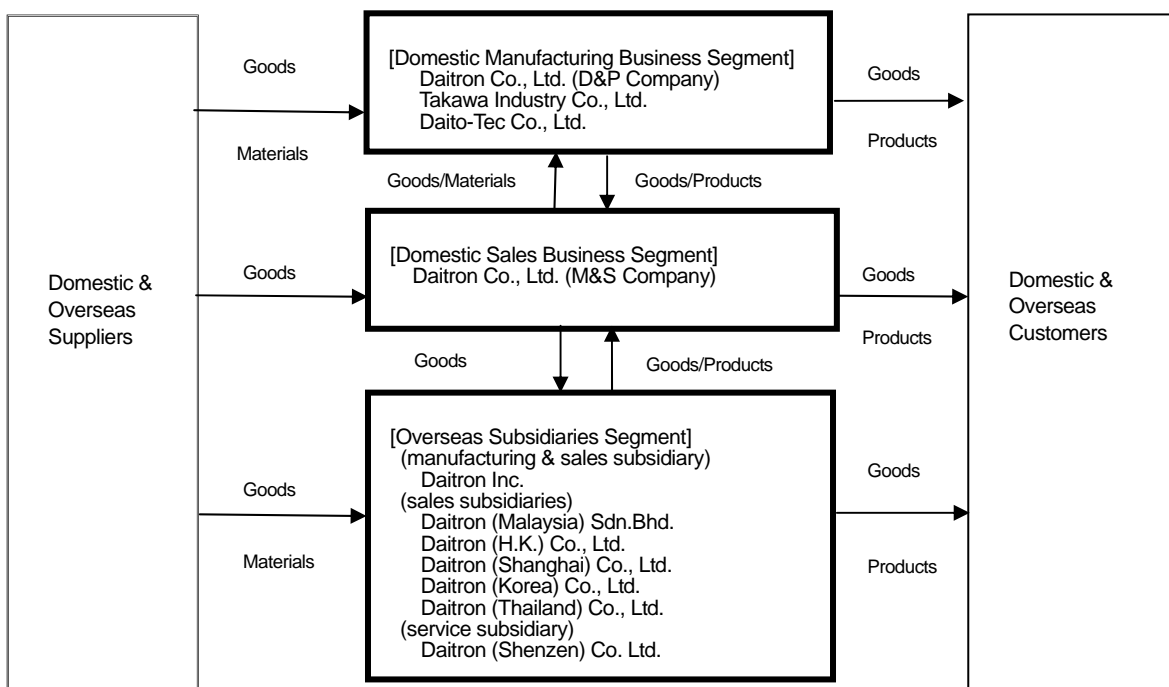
Domestic & Overseas Suppliers

Goods

Materials

[Domestic Manufacturing Business Segment]
Daitron Co., Ltd. (D&P Company)
Takawa Industry Co., Ltd.
Daito-Tec Co., Ltd.

Goods

Products

Goods/Materials

Goods/Products

Goods

[Domestic Sales Business Segment]
Daitron Co., Ltd. (M&S Company)

Goods

Products

Goods

Goods/Products

Goods

Materials

[Overseas Subsidiaries Segment]
(manufacturing & sales subsidiary)
Daitron Inc.
(sales subsidiaries)
Daitron (Malaysia) Sdn.Bhd.
Daitron (H.K.) Co., Ltd.
Daitron (Shanghai) Co., Ltd.
Daitron (Korea) Co., Ltd.
Daitron (Thailand) Co., Ltd.
(service subsidiary)
Daitron (Shenzen) Co. Ltd.

Goods

Products

Domestic & Overseas Customers